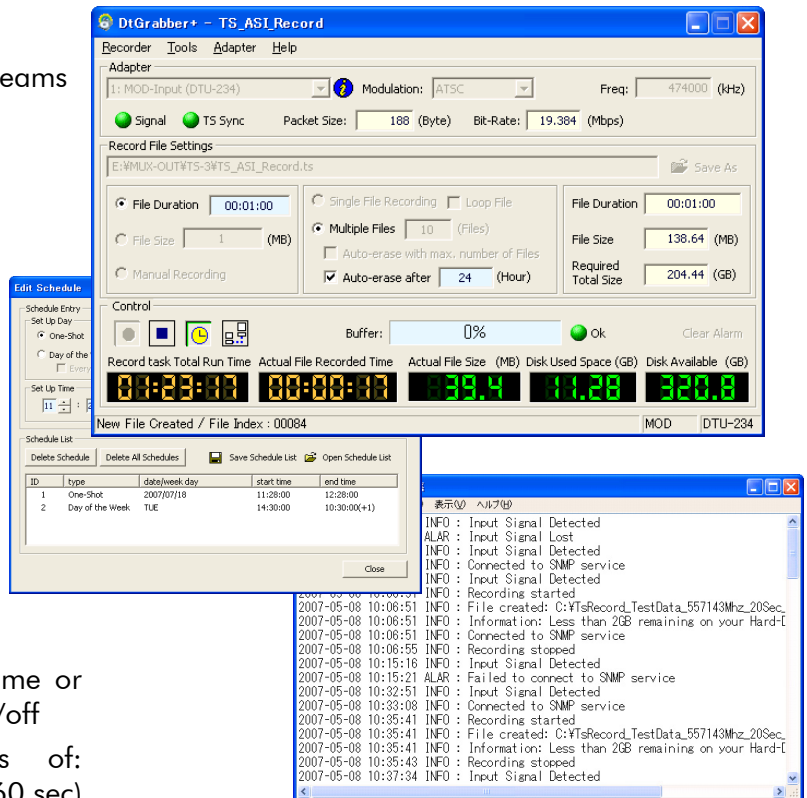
eams

DtGrabber+ – TS_ASI_Record

Recorder Tools Adapter Help

Adapter

1: MOD-Input (DTU-234) Modulation: ATSC Freq: 474000 (kHz)

Signal TS Sync Packet Size: 188 (Byte) Bit-Rate: 19.384 (Mbps)

Record File Settings

E:¥MUX-OUT¥TS-3¥TS_ASI_Record.ts Save As

File Duration 00:01:00

File Size 1 (MB)

Manual Recording

Single File Recording Loop File

Multiple Files 10 (Files)

Auto-erase with max. number of Files

Auto-erase after 24 (Hour)

File Duration 00:01:00

File Size 138.64 (MB)

Required Total Size 204.44 (GB)

Control

Buffer: 0% Ok Clear Alarm

Record task Total Run Time Actual File Recorded Time Actual File Size (MB) Disk Used Space (GB) Disk Available (GB)

01:23:18 00:00:18 39.4 11.28 320.8

New File Created / File Index : 00084 MOD DTU-234

Edit Schedule

Schedule Entry

Set Up Day

One-Shot

Day of the

Every

Set Up Time

11

Schedule List

Delete Schedule Delete All Schedules Save Schedule List Open Schedule List

| ID | type | date/week day | start time | end time |
|---|---|---|---|---|
| 1 | One-Shot | 2007/07/18 | 11:28:00 | 12:28:00 |
| 2 | Day of the Week | TUE | 14:30:00 | 10:30:00(+1) |

Close

表示(V) ヘルプ(H)

INFO : Input Signal Detected
ALAR : Input Signal Lost
INFO : Input Signal Detected
INFO : Connected to SNMP service
INFO : Input Signal Detected
INFO : Recording started
2007-05-08 10:06:51 INFO : File created: C:¥TsRecord_TestData_557143Mhz_20Sec_
2007-05-08 10:06:51 INFO : Information: Less than 2GB remaining on your Hard-D
2007-05-08 10:06:51 INFO : Connected to SNMP service
2007-05-08 10:06:55 INFO : Recording stopped
2007-05-08 10:15:16 INFO : Input Signal Detected
2007-05-08 10:15:21 ALAR : Failed to connect to SNMP service
2007-05-08 10:32:51 INFO : Input Signal Detected
2007-05-08 10:33:08 INFO : Connected to SNMP service
2007-05-08 10:35:41 INFO : Recording started
2007-05-08 10:35:41 INFO : File created: C:¥TsRecord_TestData_557143Mhz_20Sec_
2007-05-08 10:35:41 INFO : Information: Less than 2GB remaining on your Hard-D
2007-05-08 10:35:43 INFO : Recording stopped
2007-05-08 10:37:34 INFO : Input Signal Detected

me or
/off
s of:
60 sec)